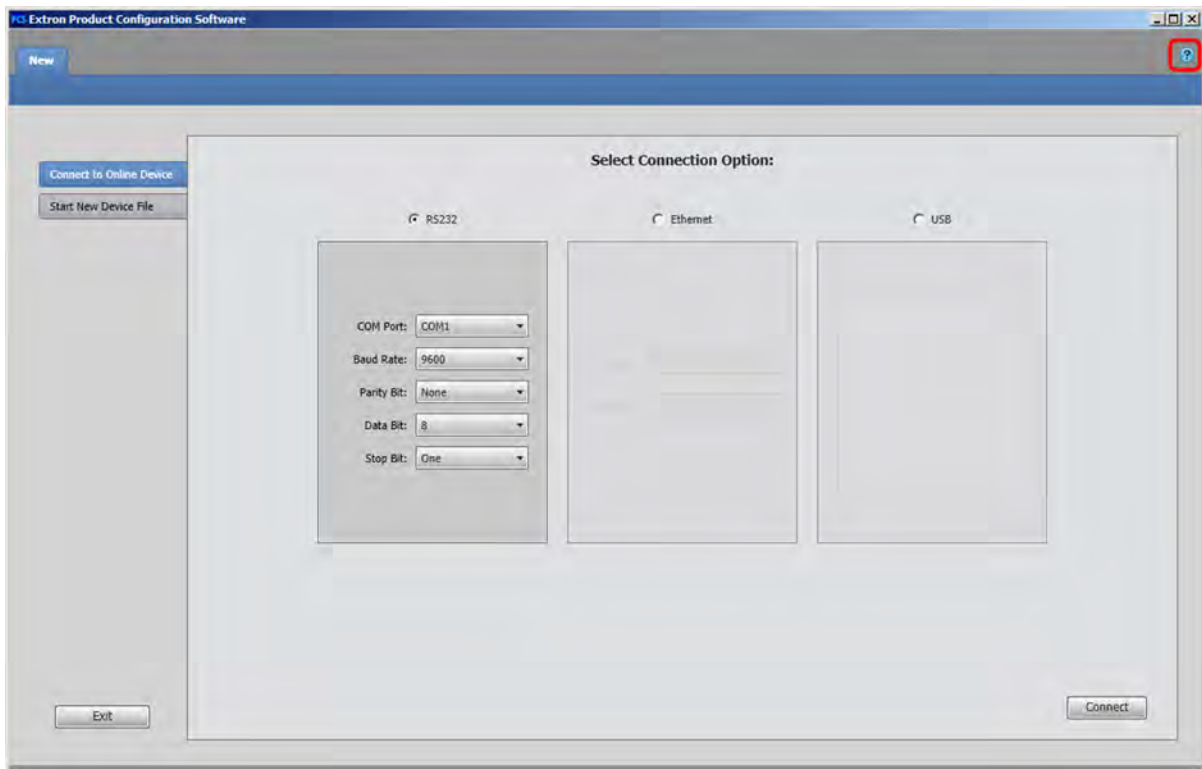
PCS Extron Product Configuration Software

New

?

Connect to Online Device

Start New Device File

Select Connection Option:

RS232

Ethernet

USB

COM Port: COM1

Baud Rate: 9600

Parity Bit: None

Data Bit: 8

Stop Bit: One

Exit

Connect